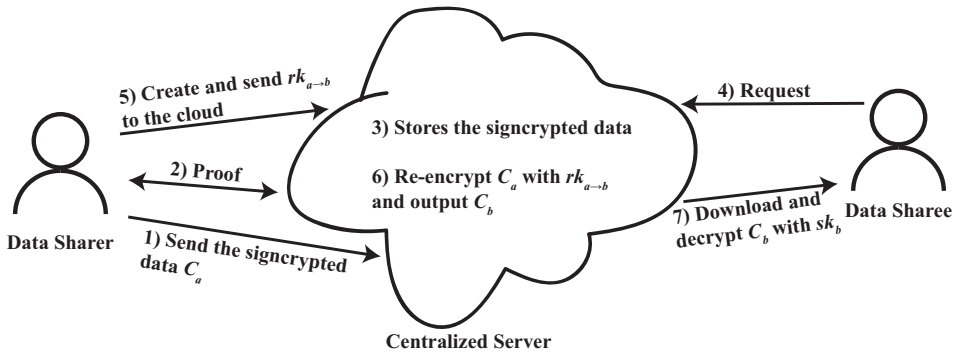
5) Create and send $rk_{a \to b}$ to the cloud

4) Request

3) Stores the signcrypted data

2) Proof

6) Re-encrypt $C_a$ with $rk_{a \to b}$ and output $C_b$

Data Sharer

1) Send the signcrypted data $C_a$

7) Download and decrypt $C_b$ with $sk_b$

Data Sharee

Centralized Server